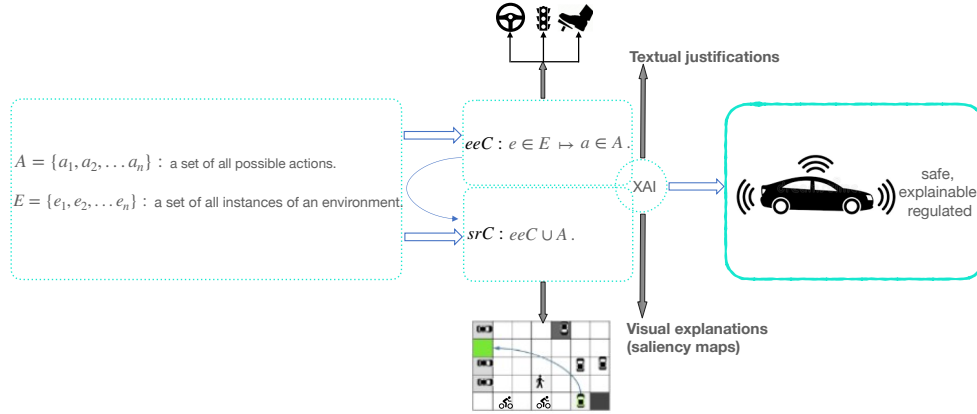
Textual justifications

$A = \{a_1, a_2, \ldots a_n\}$ : a set of all possible actions.

$E = \{e_1, e_2, \ldots e_n\}$ : a set of all instances of an environment.

$eeC : e \in E \mapsto a \in A$ .

$srC : eeC \cup A$ .

XAI

safe, explainable regulated

Visual explanations (saliency maps)